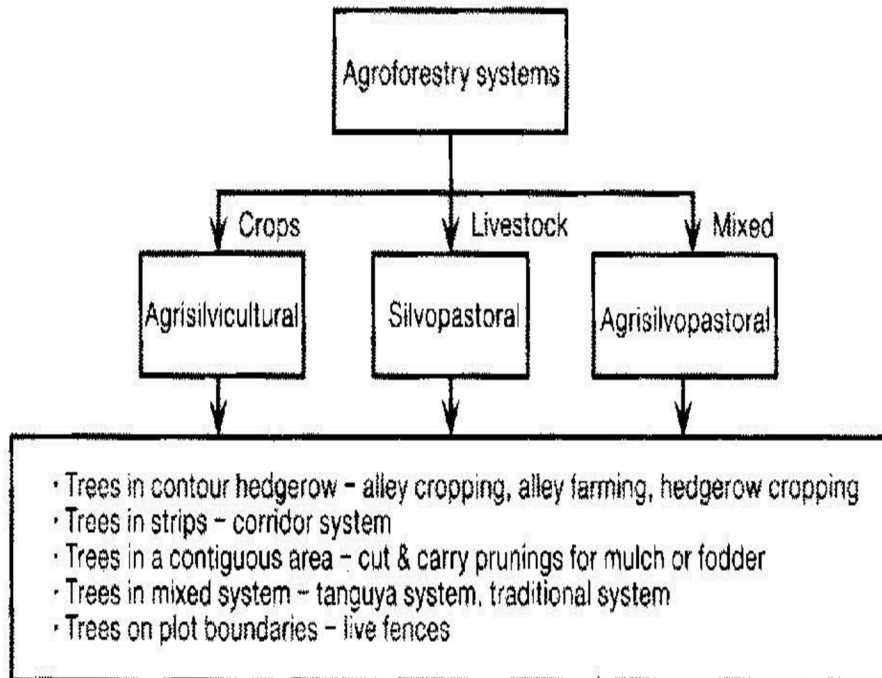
Agroforestry systems

Crops

Livestock

Mixed

Agrisilvicultural

Silvopastoral

Agrisilvopastoral

· Trees in contour hedgerow – alley cropping, alley farming, hedgerow cropping
· Trees in strips – corridor system
· Trees in a contiguous area – cut & carry prunings for mulch or fodder
· Trees in mixed system – tanguya system, traditional system
· Trees on plot boundaries – live fences